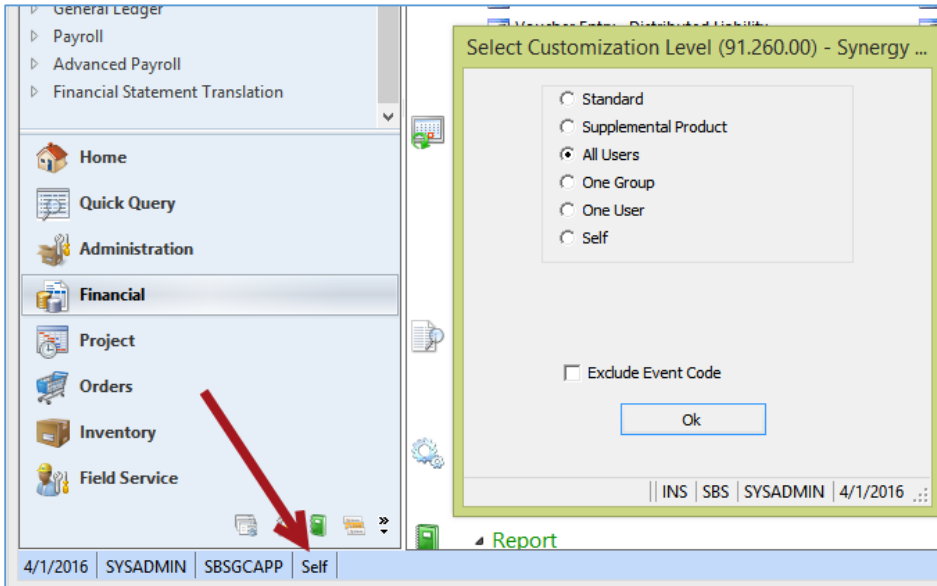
General Ledger
Payroll
Advanced Payroll
Financial Statement Translation

Home
Quick Query
Administration
Financial
Project
Orders
Inventory
Field Service

4/1/2016 | SYSADMIN | SBSGCAPP | Self

Voucher Entry - Distributed Liability

Select Customization Level (91.260.00) - Synergy ...

Standard
Supplemental Product
All Users
One Group
One User
Self

Exclude Event Code

Ok

INS | SBS | SYSADMIN | 4/1/2016

Report